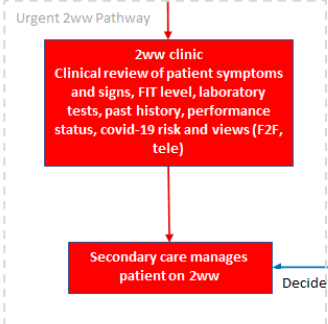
Urgent 2ww Pathway

2ww clinic
Clinical review of patient symptoms and signs, FIT level, laboratory tests, past history, performance status, covid-19 risk and views (F2F, tele)

Secondary care manages patient on 2ww

Decide